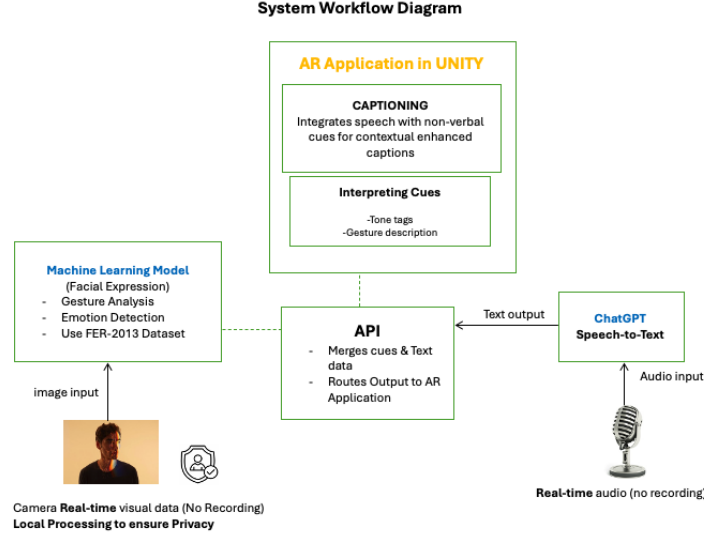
System Workflow Diagram

AR Application in UNITY

CAPTIONING
Integrates speech with non-verbal cues for contextual enhanced captions

Interpreting Cues
-Tone tags
-Gesture description

Machine Learning Model
(Facial Expression)
- Gesture Analysis
- Emotion Detection
- Use FER-2013 Dataset

API
- Merges cues & Text data
- Routes Output to AR Application

Text output

ChatGPT
Speech-to-Text

Audio input

image input

Camera Real-time visual data (No Recording)
Local Processing to ensure Privacy

Real-time audio (no recording)